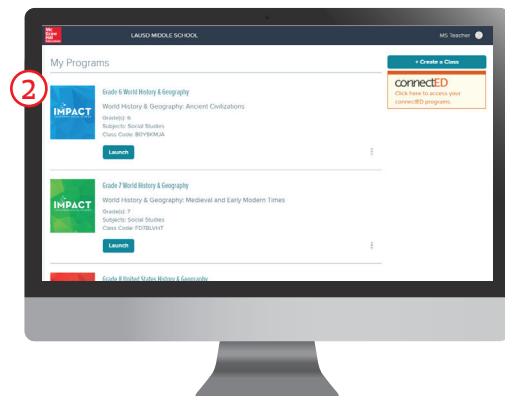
Mc Graw Hill Education

LAUSD MIDDLE SCHOOL

MS Teacher

My Programs

2

+ Create a Class

connectED

Click here to access your connectED programs.

IMPACT

Grade 6 World History & Geography

World History & Geography: Ancient Civilizations

Grade(s): 6
Subjects: Social Studies
Class Code: B0YBKMJA

Launch

IMPACT

Grade 7 World History & Geography

World History & Geography: Medieval and Early Modern Times

Grade(s): 7
Subjects: Social Studies
Class Code: FDTBLVHT

Launch

Grade 8 United States History & Geography